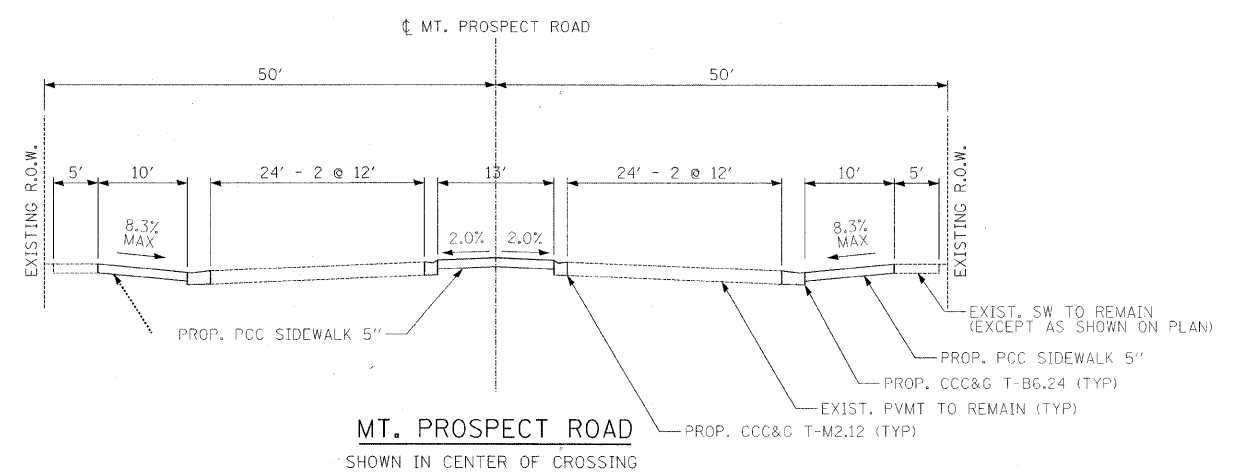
℄ MT. PROSPECT ROAD

50′

50′

EXISTING R.O.W.

5′

10′

24′ - 2 @ 12′

13′

24′ - 2 @ 12′

10′

5′

EXISTING R.O.W.

8.3% MAX

2.0%

2.0%

8.3% MAX

PROP. PCC SIDEWALK 5″

EXIST. SW TO REMAIN (EXCEPT AS SHOWN ON PLAN)

PROP. PCC SIDEWALK 5″

PROP. CCC&G T-B6.24 (TYP)

EXIST. PVMT TO REMAIN (TYP)

PROP. CCC&G T-M2.12 (TYP)

MT. PROSPECT ROAD

SHOWN IN CENTER OF CROSSING